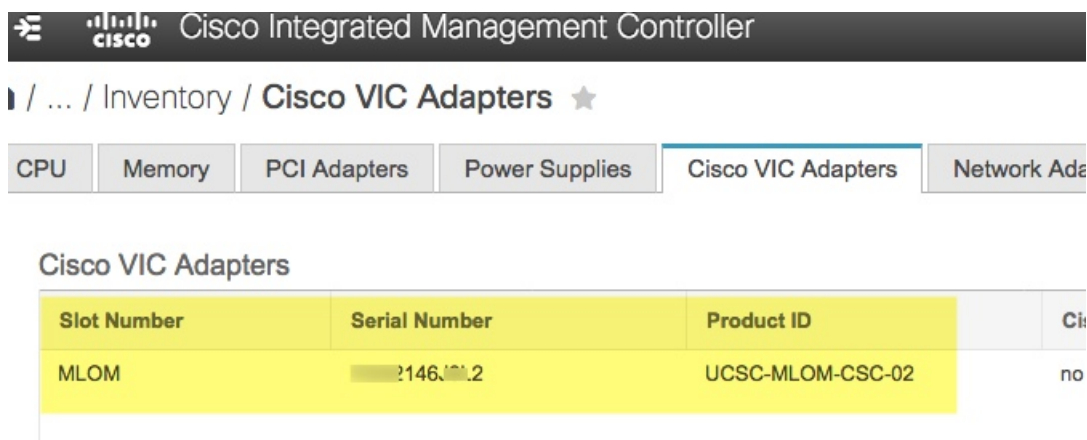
cisco Cisco Integrated Management Controller

/ ... / Inventory / Cisco VIC Adapters

CPU | Memory | PCI Adapters | Power Supplies | Cisco VIC Adapters | Network Ada

Cisco VIC Adapters

| Slot Number | Serial Number | Product ID | Ci |
|---|---|---|---|
| MLOM | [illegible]2146J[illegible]2 | UCSC-MLOM-CSC-02 | no |